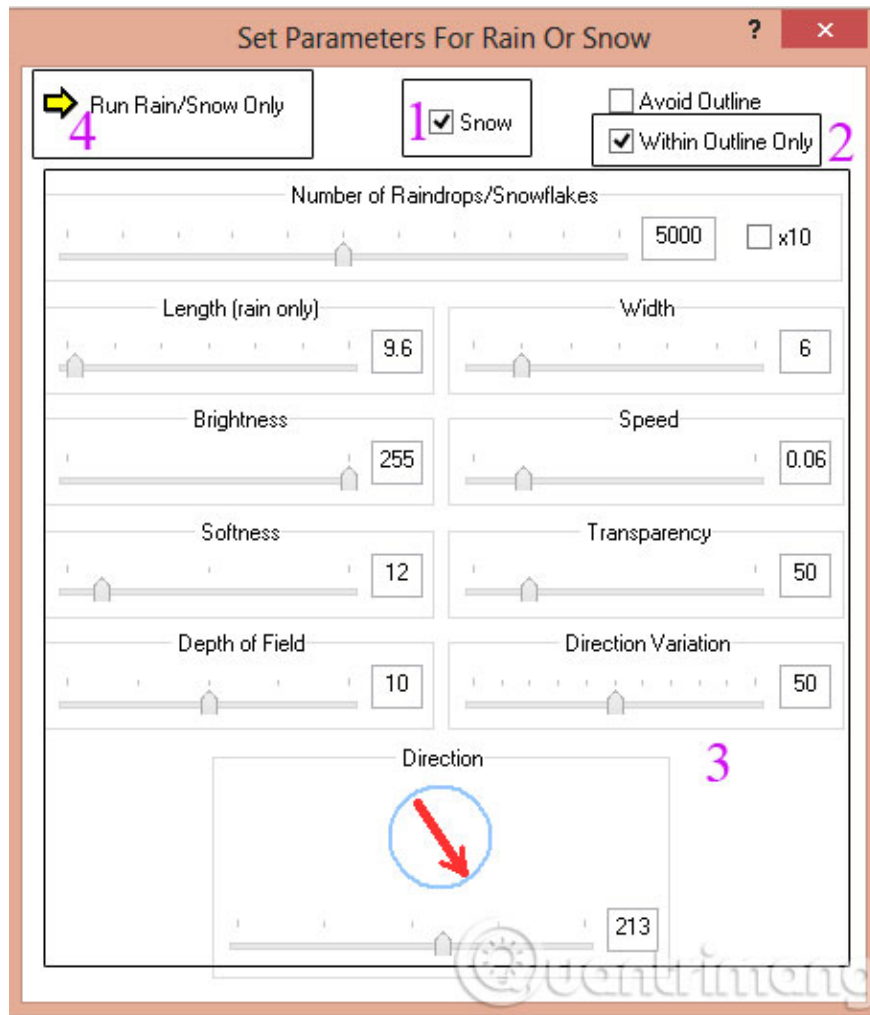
Set Parameters For Rain Or Snow
?
✕

Run Rain/Snow Only
4

1 Snow

Avoid Outline
Within Outline Only 2

Number of Raindrops/Snowflakes
5000
x10

Length (rain only)
9.6

Width
6

Brightness
255

Speed
0.06

Softness
12

Transparency
50

Depth of Field
10

Direction Variation
50

3

Direction
213

Quantrimang